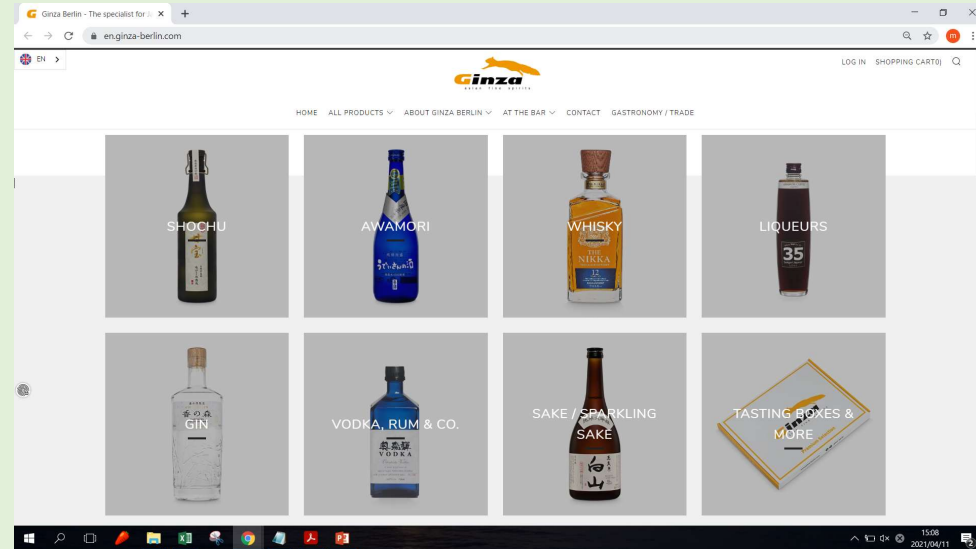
Ginza Berlin - The specialist for ×

en.ginza-berlin.com

EN

Ginza
asian fine spirits

LOG IN SHOPPING CART(0)

HOME ALL PRODUCTS ABOUT GINZA BERLIN AT THE BAR CONTACT GASTRONOMY / TRADE

SHOCHU

AWAMORI

WHISKY

THE NIKKA 12

LIQUEURS

35

香の森

GIN

VODKA, RUM & CO.

VODKA

SAKE / SPARKLING SAKE

白山

TASTING BOXES & MORE

15:08
2021/04/11